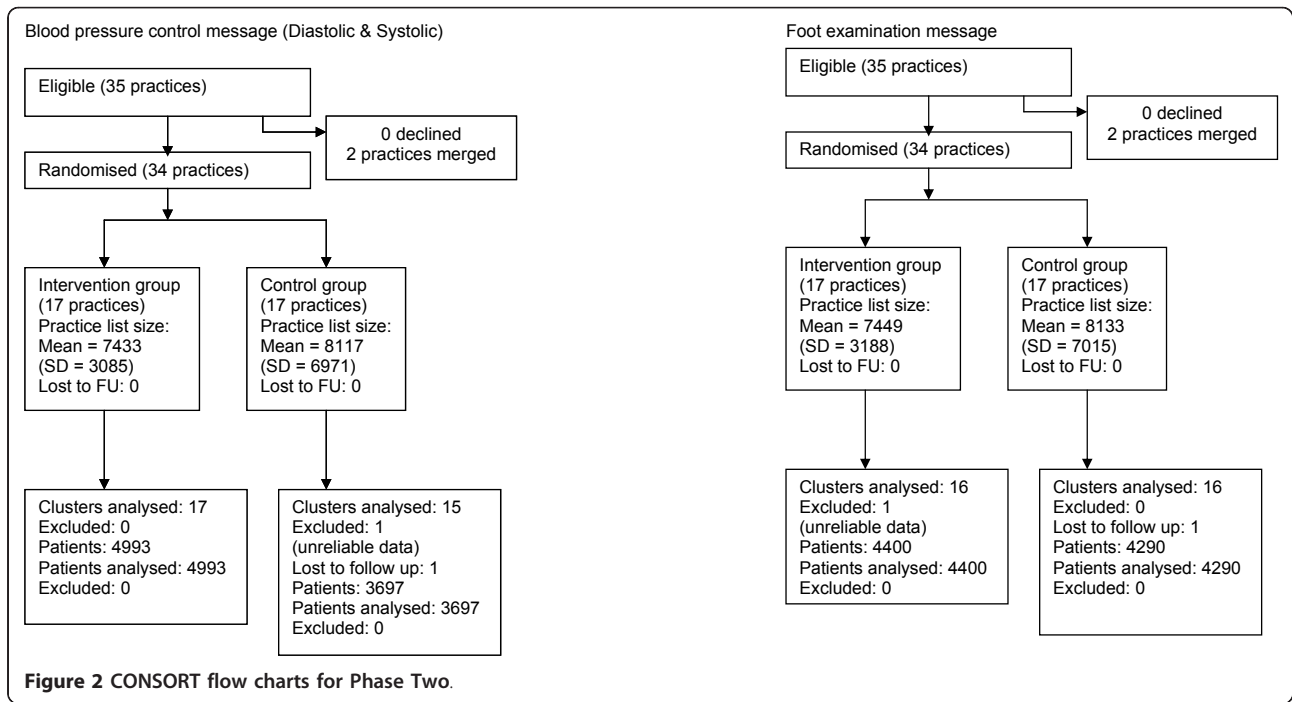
Blood pressure control message (Diastolic & Systolic)

Eligible (35 practices)

0 declined
2 practices merged

Randomised (34 practices)

Intervention group
(17 practices)
Practice list size:
Mean = 7433
(SD = 3085)
Lost to FU: 0

Control group
(17 practices)
Practice list size:
Mean = 8117
(SD = 6971)
Lost to FU: 0

Clusters analysed: 17
Excluded: 0
Patients: 4993
Patients analysed: 4993
Excluded: 0

Clusters analysed: 15
Excluded: 1
(unreliable data)
Lost to follow up: 1
Patients: 3697
Patients analysed: 3697
Excluded: 0

Foot examination message

Eligible (35 practices)

0 declined
2 practices merged

Randomised (34 practices)

Intervention group
(17 practices)
Practice list size:
Mean = 7449
(SD = 3188)
Lost to FU: 0

Control group
(17 practices)
Practice list size:
Mean = 8133
(SD = 7015)
Lost to FU: 0

Clusters analysed: 16
Excluded: 1
(unreliable data)
Patients: 4400
Patients analysed: 4400
Excluded: 0

Clusters analysed: 16
Excluded: 0
Lost to follow up: 1
Patients: 4290
Patients analysed: 4290
Excluded: 0

Figure 2 CONSORT flow charts for Phase Two.